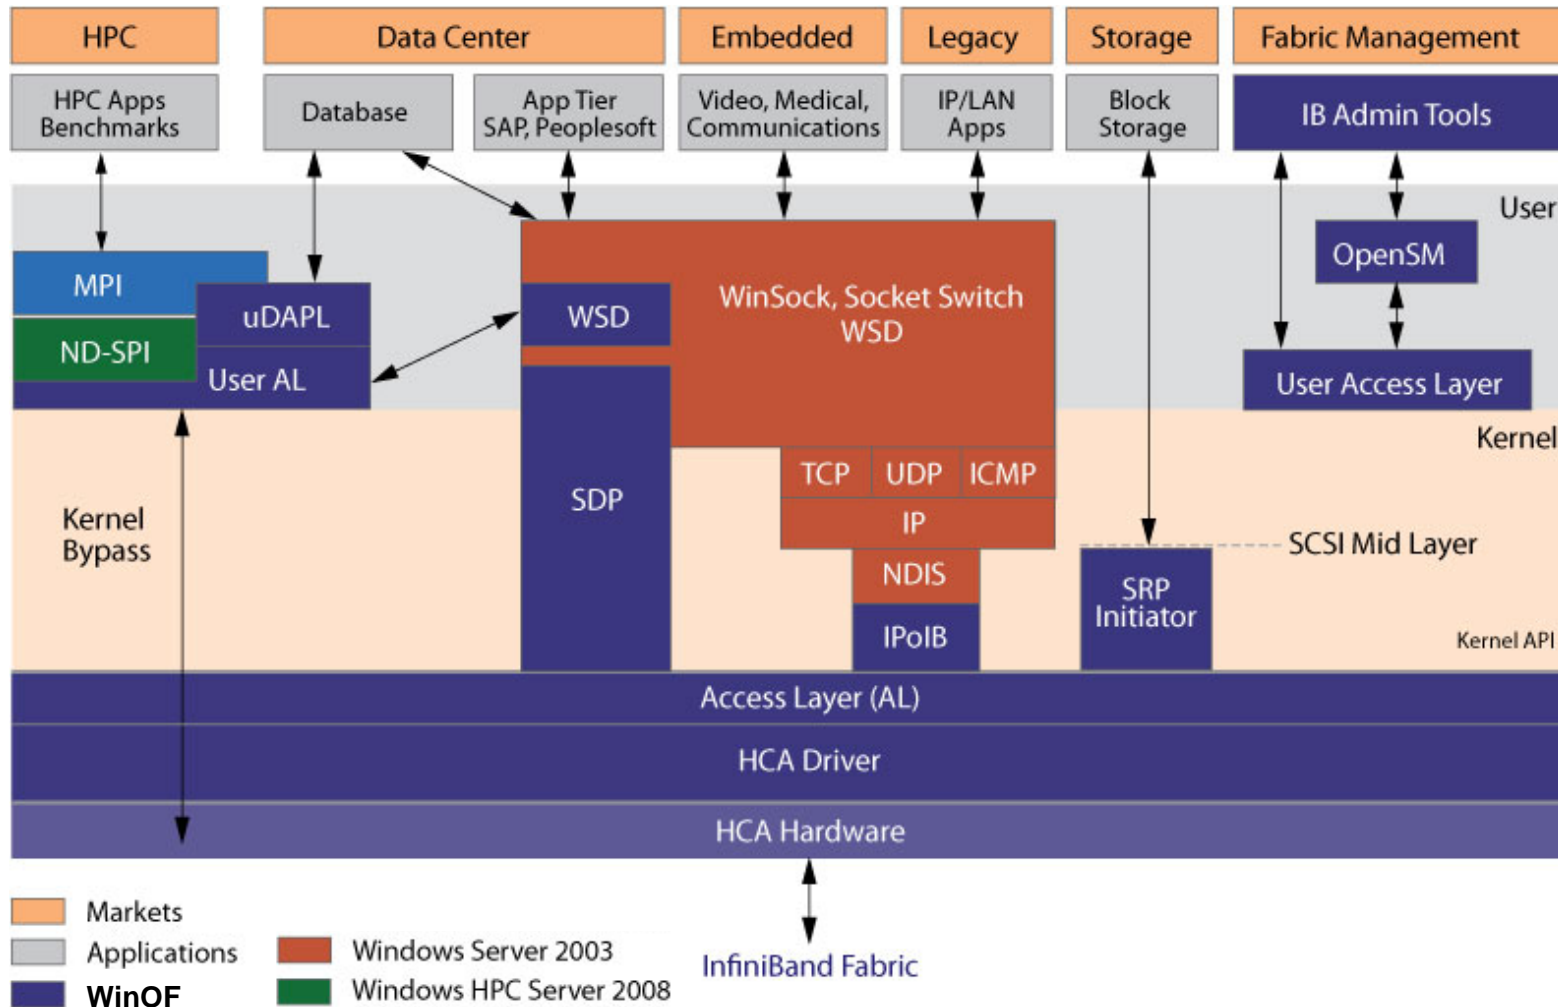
HPC
Data Center
Embedded
Legacy
Storage
Fabric Management

HPC Apps Benchmarks
Database
App Tier SAP, Peoplesoft
Video, Medical, Communications
IP/LAN Apps
Block Storage
IB Admin Tools

User

MPI
uDAPL
ND-SPI
User AL
WSD
WinSock, Socket Switch WSD
OpenSM
User Access Layer

Kernel

Kernel Bypass
SDP
TCP
UDP
ICMP
IP
NDIS
IPoIB
SCSI Mid Layer
SRP Initiator
Kernel API

Access Layer (AL)
HCA Driver
HCA Hardware

Markets
Applications
WinOF
Windows Server 2003
Windows HPC Server 2008
InfiniBand Fabric